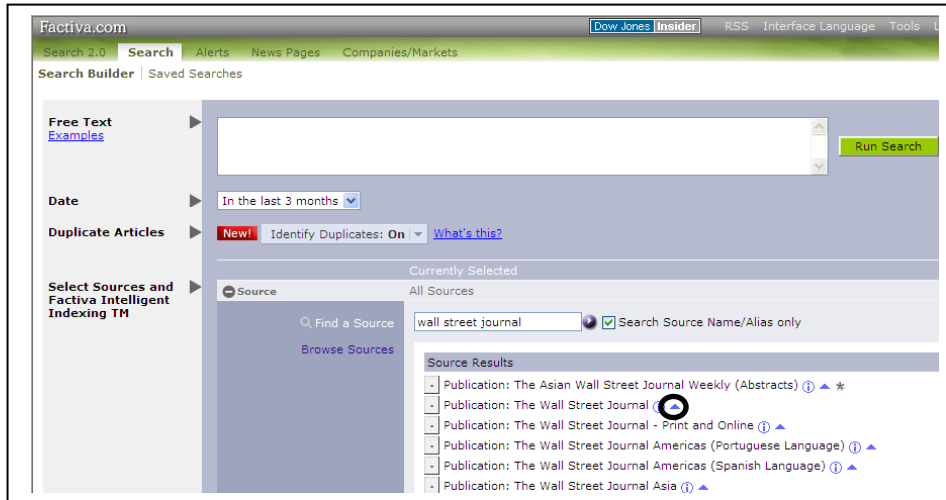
Factiva.com

Dow Jones Insider RSS Interface Language Tools L

Search 2.0 Search Alerts News Pages Companies/Markets

Search Builder | Saved Searches

Free Text
Examples

Run Search

Date
In the last 3 months

Duplicate Articles
New! Identify Duplicates: On What's this?

Select Sources and Factiva Intelligent Indexing TM

Currently Selected

Source
All Sources

Find a Source
wall street journal
Search Source Name/Alias only

Browse Sources

Source Results
Publication: The Asian Wall Street Journal Weekly (Abstracts)
Publication: The Wall Street Journal
Publication: The Wall Street Journal - Print and Online
Publication: The Wall Street Journal Americas (Portuguese Language)
Publication: The Wall Street Journal Americas (Spanish Language)
Publication: The Wall Street Journal Asia